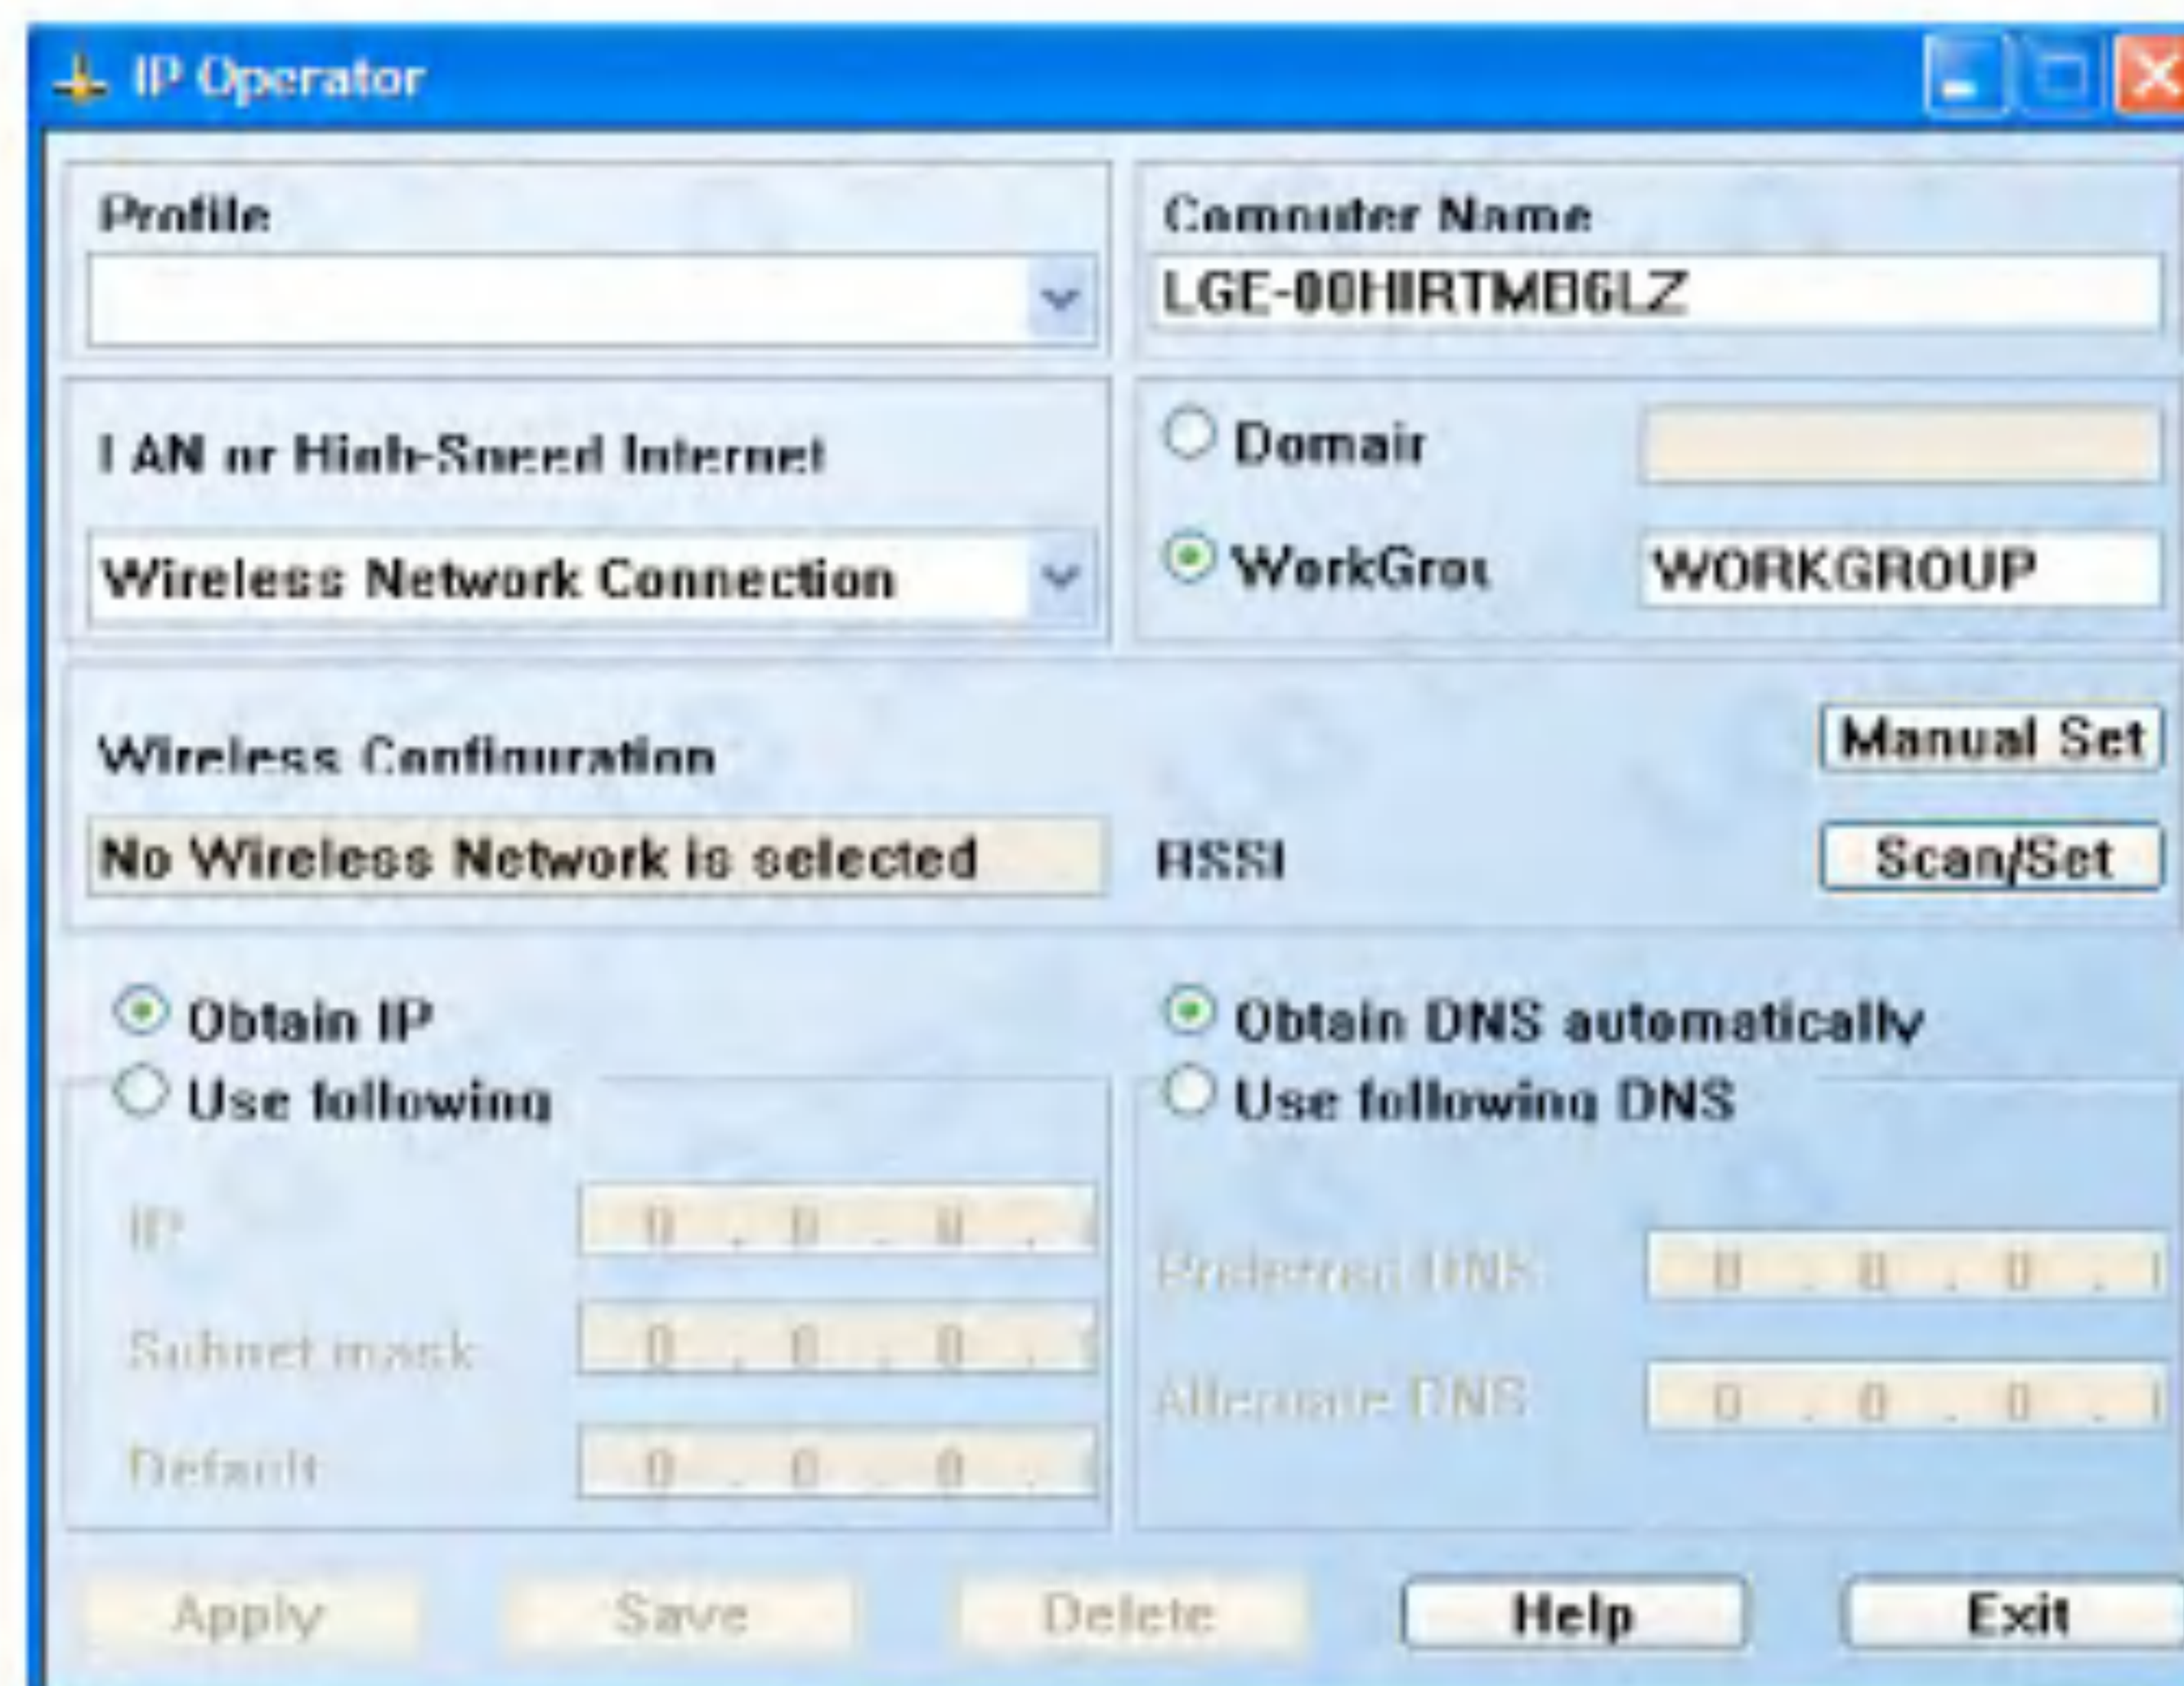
IP Operator

Profile

Computer Name

LGE-00HIRTMB6LZ

LAN or High-Speed Internet

Domain

Wireless Network Connection

WorkGrou

WORKGROUP

Wireless Configuration

Manual Set

No Wireless Network is selected

RSSI

Scan/Set

Obtain IP

Use following

Obtain DNS automatically

Use following DNS

IP

0 . 0 . 0 .

Subnet mask

0 . 0 . 0 .

Default

0 . 0 . 0 .

Preferred DNS

0 . 0 . 0 .

Alternate DNS

0 . 0 . 0 .

Apply

Save

Delete

Help

Exit